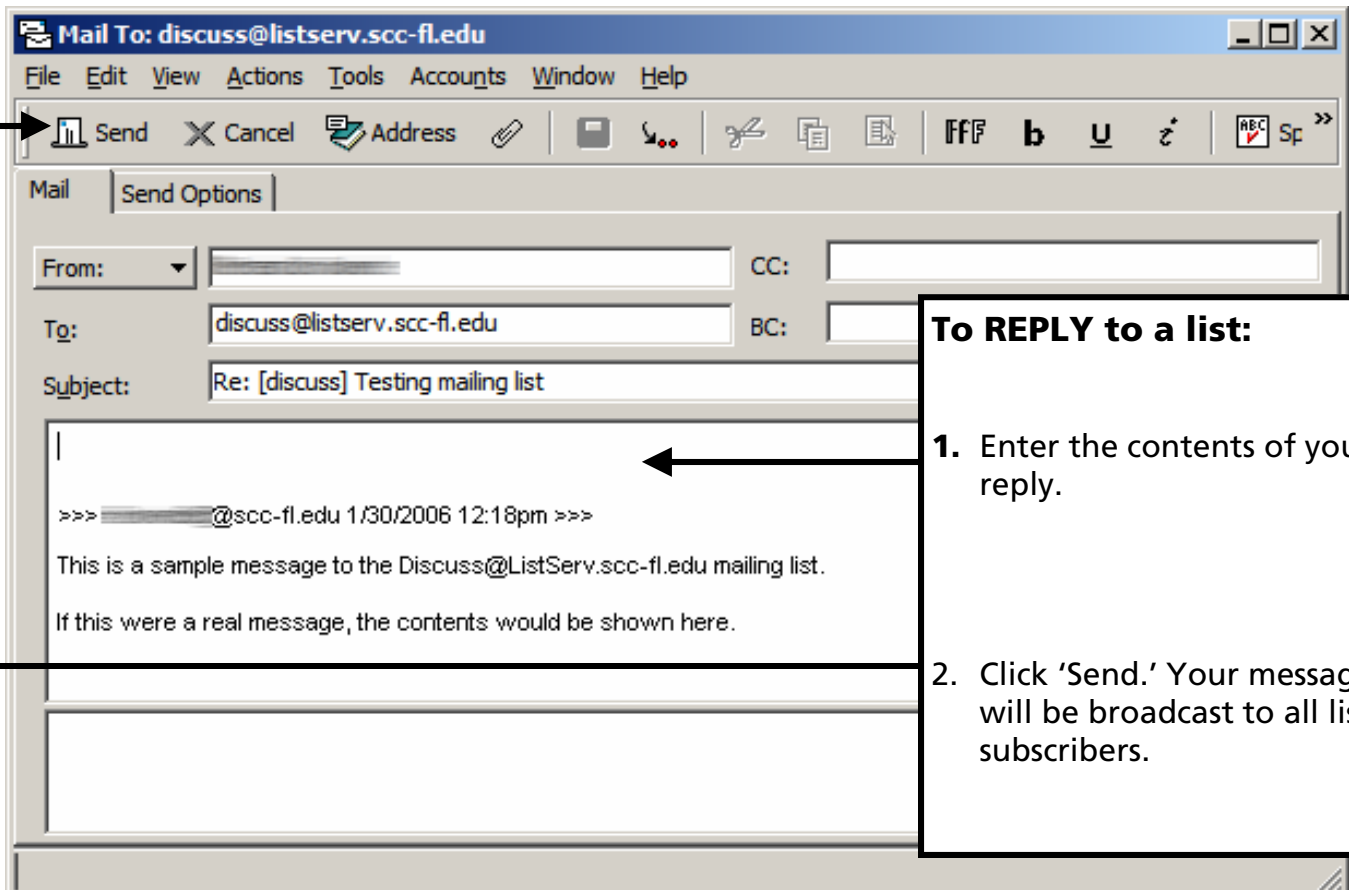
Mail To: discuss@listserv.scc-fl.edu

File Edit View Actions Tools Accounts Window Help

Send Cancel Address FFF b u Sp »

Mail | Send Options

From: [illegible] CC:

To: discuss@listserv.scc-fl.edu BC:

Subject: Re: [discuss] Testing mailing list

>>> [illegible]@scc-fl.edu 1/30/2006 12:18pm >>>

This is a sample message to the Discuss@ListServ.scc-fl.edu mailing list.

If this were a real message, the contents would be shown here.

To REPLY to a list:

1. Enter the contents of you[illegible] reply.

2. Click 'Send.' Your messag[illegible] will be broadcast to all li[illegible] subscribers.